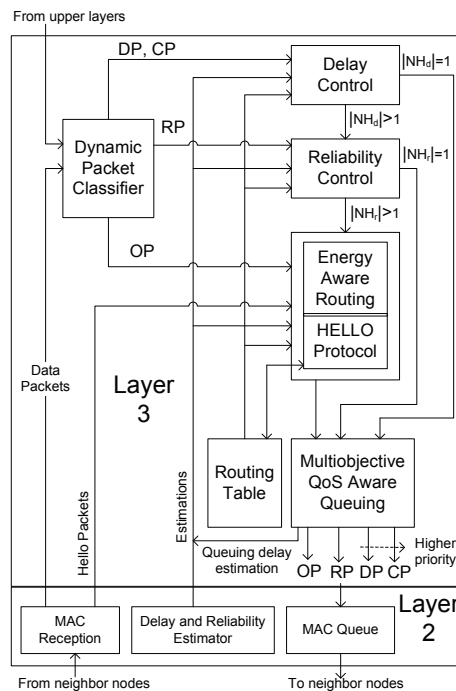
From upper layers

DP, CP

Delay Control

$|NH_d|=1$

$|NH_d|>1$

RP

Dynamic Packet Classifier

Reliability Control

$|NH_r|=1$

$|NH_r|>1$

OP

Energy Aware Routing

HELLO Protocol

Data Packets

Layer 3

Hello Packets

Estimations

Routing Table

Multiobjective QoS Aware Queuing

Higher priority

Queuing delay estimation

OP RP DP CP

Layer 2

MAC Reception

Delay and Reliability Estimator

MAC Queue

From neighbor nodes

To neighbor nodes